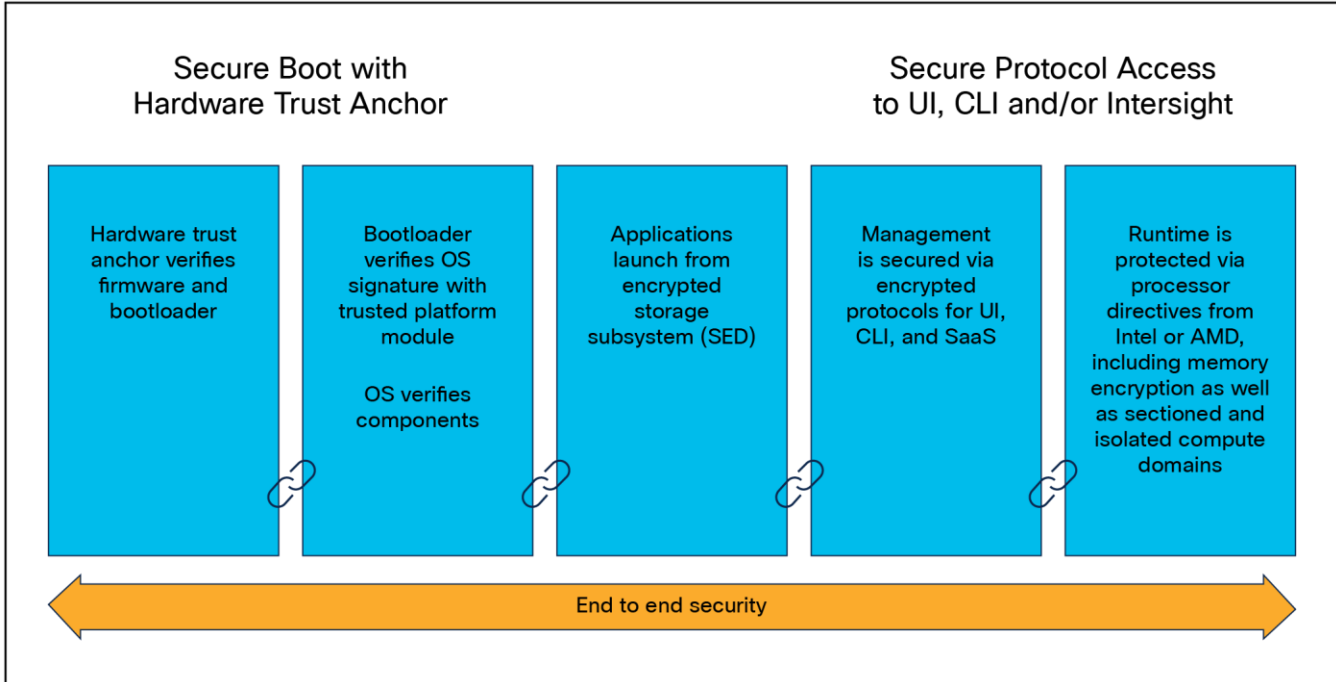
Secure Boot with Hardware Trust Anchor

Secure Protocol Access to UI, CLI and/or Intersight

Hardware trust anchor verifies firmware and bootloader

Bootloader verifies OS signature with trusted platform module

OS verifies components

Applications launch from encrypted storage subsystem (SED)

Management is secured via encrypted protocols for UI, CLI, and SaaS

Runtime is protected via processor directives from Intel or AMD, including memory encryption as well as sectioned and isolated compute domains

End to end security